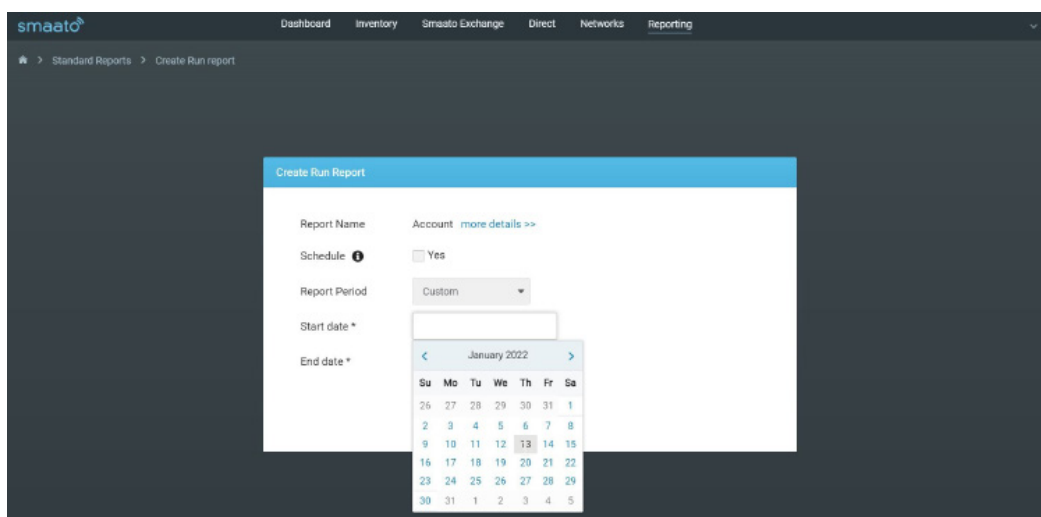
smaato

Dashboard Inventory Smaato Exchange Direct Networks Reporting

> Standard Reports > Create Run report

Create Run Report

Report Name Account more details >>

Schedule Yes

Report Period Custom

Start date *

End date *

January 2022

| Su | Mo | Tu | We | Th | Fr | Sa |
|---|---|---|---|---|---|---|
| 26 | 27 | 28 | 29 | 30 | 31 | 1 |
| 2 | 3 | 4 | 5 | 6 | 7 | 8 |
| 9 | 10 | 11 | 12 | 13 | 14 | 15 |
| 16 | 17 | 18 | 19 | 20 | 21 | 22 |
| 23 | 24 | 25 | 26 | 27 | 28 | 29 |
| 30 | 31 | 1 | 2 | 3 | 4 | 5 |